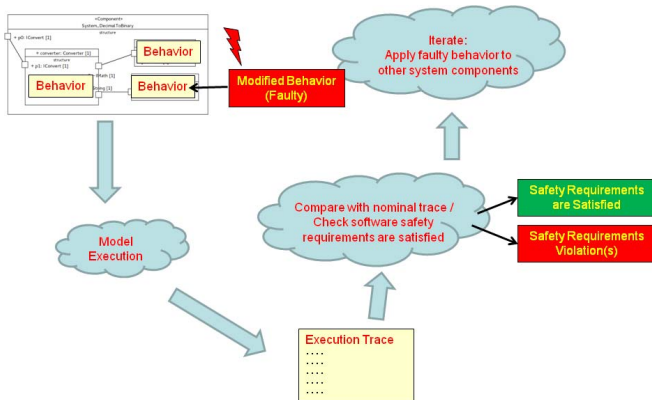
«Component»
System_DecimalToBinary
structure
+ p0 : IConvert [1]
+ converter : Converter [1]
structure
+ p1 : IConvert [1]
Behavior
Behavior
Behavior

Modified Behavior
(Faulty)

Iterate:
Apply faulty behavior to other system components

Compare with nominal trace / Check software safety requirements are satisfied

Safety Requirements are Satisfied

Safety Requirements Violation(s)

Model Execution

Execution Trace
....
....
....
....
....